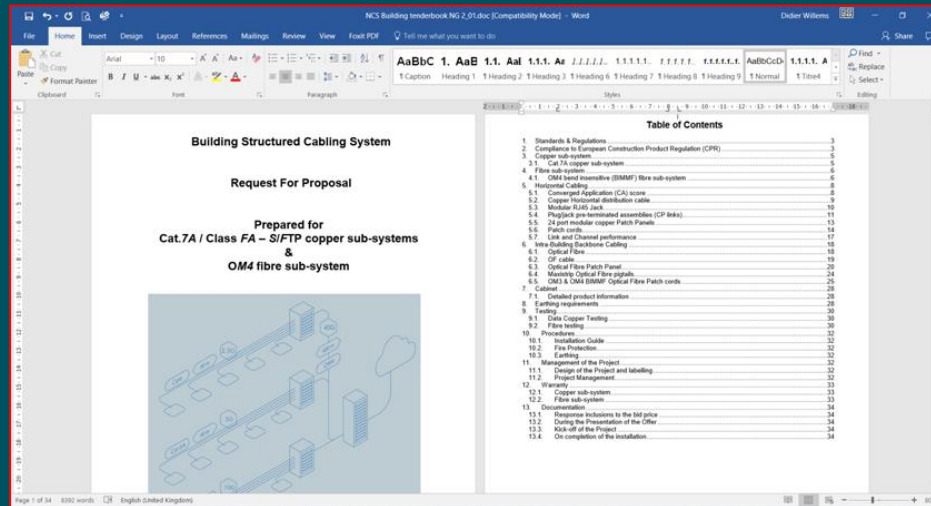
NCS Building tenderbook NG 2_01.doc [Compatibility Mode] - Word

Didier Willems

File Home Insert Design Layout References Mailings Review View Foxit PDF Tell me what you want to do

Share

Cut
Copy
Format Painter
Paste
Clipboard

Arial 10
Font

Paragraph

AaBbC 1. AaB 1.1. AaI 1.1.1. Aa 1.1.1.1. 1.1.1.1.1. 1.1.1.1.1. 1.1.1.1.1.1. AaBbCcD 1.1.1.1. A
1 Caption Heading 1 1 Heading 2 1 Heading 3 1 Heading 6 1 Heading 7 1 Heading 8 1 Heading 9 1 Normal 1 Titre4
Styles

Find
Replace
Select
Editing

Building Structured Cabling System

Request For Proposal

Prepared for
Cat.7A / Class FA – S/FTP copper sub-systems
&
OM4 fibre sub-system

Table of Contents

1. Standards & Regulations 3
2. Compliance to European Construction Product Regulation (CPR) 3
3. Copper sub-system 5
3.1. Cat.7A copper sub-system 5
4. Fibre sub-system 6
4.1. OM4 bend insensitive (BIMMF) fibre sub-system 6
5. Horizontal Cabling 8
5.1. Converged Application (CA) score 8
5.2. Copper Horizontal distribution cable 9
5.3. Modular RJ45 Jack 10
5.4. Plug/jack pre-terminated assemblies (CP links) 11
5.5. 24 port modular copper Patch Panels 12
5.6. Patch cords 14
5.7. Link and Channel performance 17
6. Intra-Building Backbone Cabling 18
6.1. Optical Fibre 18
6.2. OF cable 19
6.3. Optical Fibre Patch Panel 20
6.4. Maxistrip Optical Fibre pigtails 24
6.5. OM3 & OM4 BIMMF Optical Fibre Patch cords 25
7. Cabinet 28
7.1. Detailed product information 28
8. Earthing requirements 28
9. Testing 30
9.1. Data Copper Testing 30
9.2. Fibre testing 30
10. Procedures 32
10.1. Installation Guide 32
10.2. Fire Protection 32
10.3. Earthing 32
11. Management of the Project 32
11.1. Design of the Project and labelling 32
11.2. Project Management 32
12. Warranty 33
12.1. Copper sub-system 33
12.2. Fibre sub-system 33
13. Documentation 34
13.1. Response inclusions to the bid price 34
13.2. During the Presentation of the Offer 34
13.3. Kick-off of the Project 34
13.4. On completion of the installation 34

Page 1 of 34 8392 words English (United Kingdom)